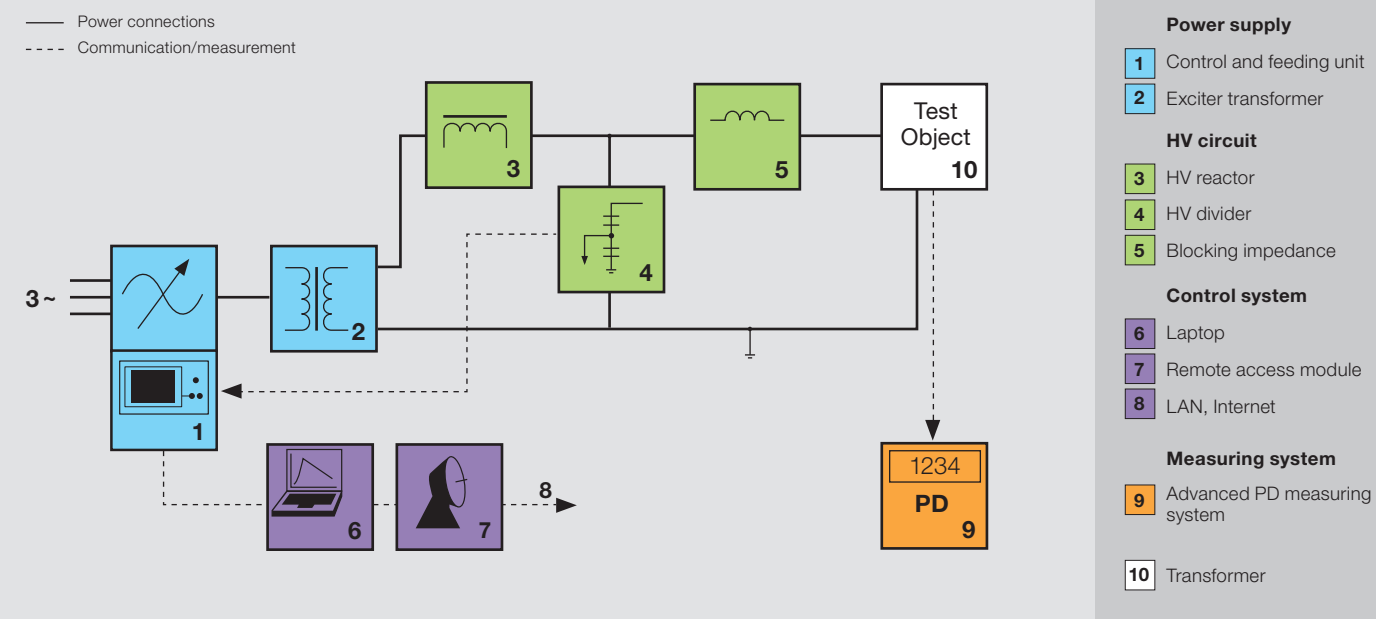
Power connections
Communication/measurement

3 ~

3

5

Test Object
10

4

2

1

6

7

8

1234
PD
9

Power supply
1 Control and feeding unit
2 Exciter transformer

HV circuit
3 HV reactor
4 HV divider
5 Blocking impedance

Control system
6 Laptop
7 Remote access module
8 LAN, Internet

Measuring system
9 Advanced PD measuring system

10 Transformer